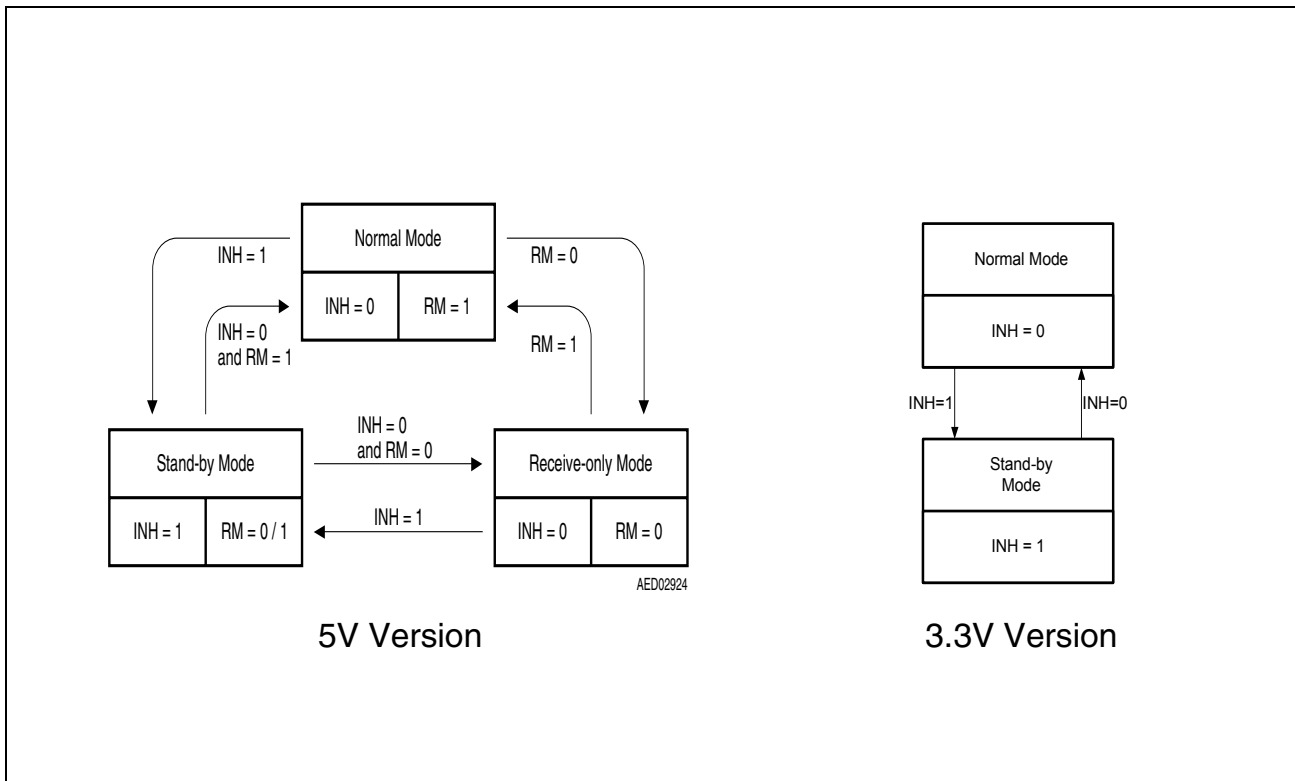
Normal Mode

INH = 0

RM = 1

INH = 1

RM = 0

INH = 0
and RM = 1

RM = 1

Stand-by Mode

INH = 1

RM = 0 / 1

INH = 0
and RM = 0

INH = 1

Receive-only Mode

INH = 0

RM = 0

AED02924

5V Version

Normal Mode

INH = 0

INH=1

INH=0

Stand-by
Mode

INH = 1

3.3V Version